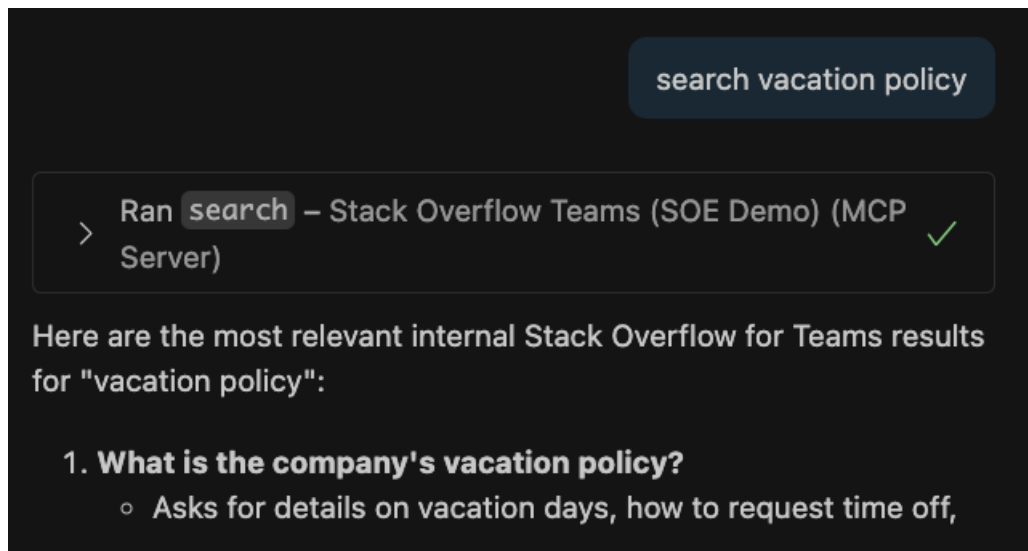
search vacation policy

Ran search – Stack Overflow Teams (SOE Demo) (MCP Server)

Here are the most relevant internal Stack Overflow for Teams results for "vacation policy":

1. **What is the company's vacation policy?**
   - Asks for details on vacation days, how to request time off,